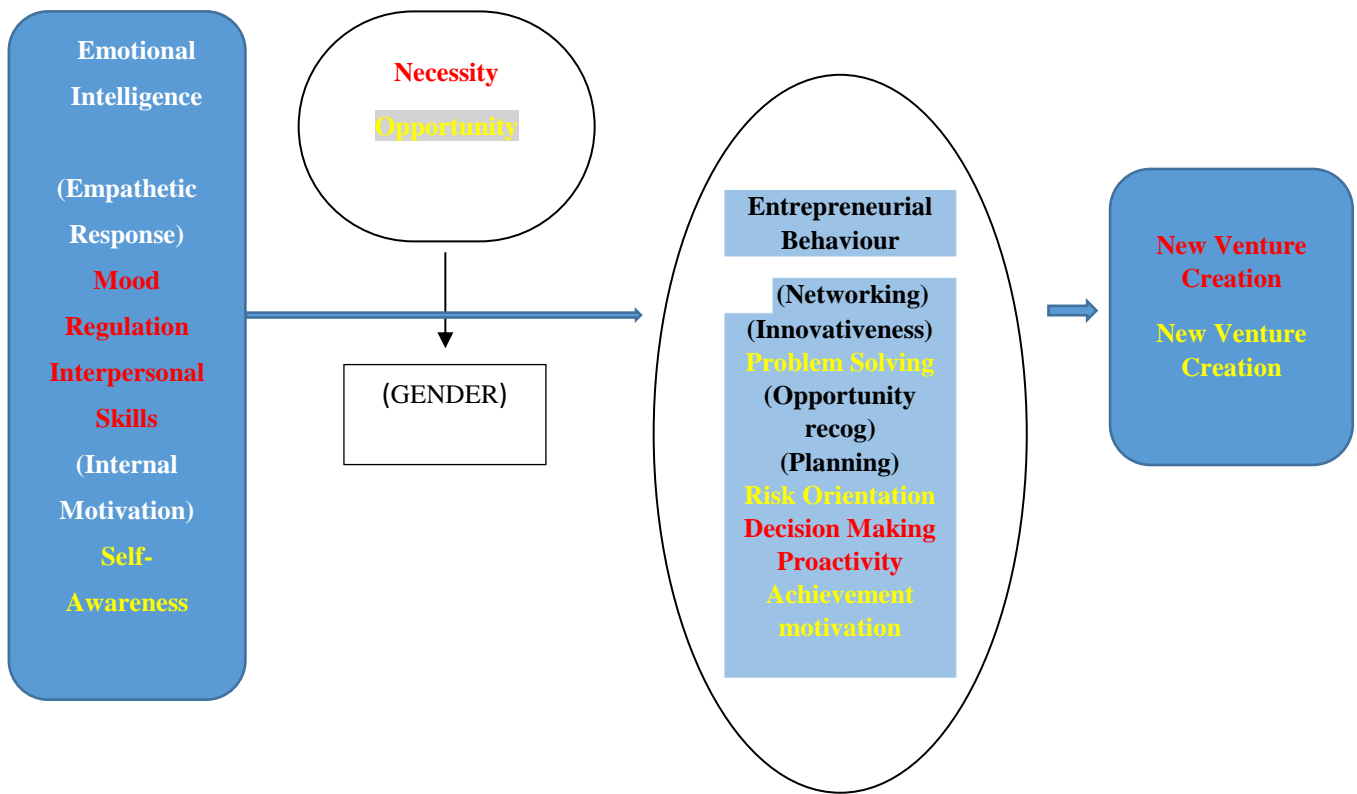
Emotional Intelligence

(Empathetic Response)
Mood Regulation
Interpersonal Skills
(Internal Motivation)
Self-Awareness

Necessity
Opportunity

(GENDER)

Entrepreneurial Behaviour

(Networking)
(Innovativeness)
Problem Solving
(Opportunity recog)
(Planning)
Risk Orientation
Decision Making
Proactivity
Achievement motivation

New Venture Creation

New Venture Creation